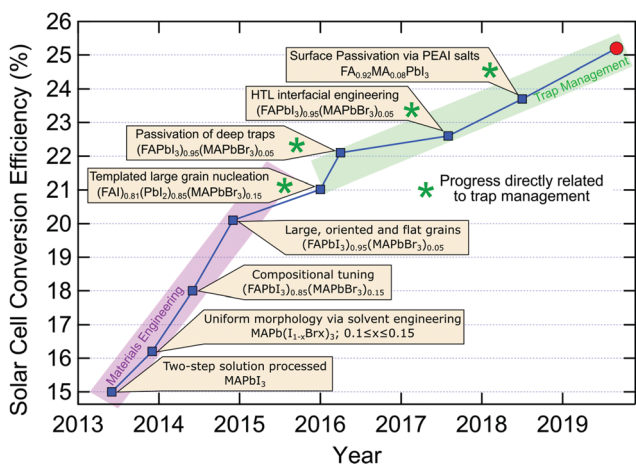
Solar Cell Conversion Efficiency (%)

26
25
24
23
22
21
20
19
18
17
16
15

2013 2014 2015 2016 2017 2018 2019

Year

Surface Passivation via PEAI salts
$FA_{0.92}MA_{0.08}PbI_3$

HTL interfacial engineering
$(FAPbI_3)_{0.95}(MAPbBr_3)_{0.05}$

Trap Management

Passivation of deep traps
$(FAPbI_3)_{0.95}(MAPbBr_3)_{0.05}$

Templated large grain nucleation
$(FAI)_{0.81}(PbI_2)_{0.85}(MAPbBr_3)_{0.15}$

* Progress directly related to trap management

Large, oriented and flat grains
$(FAPbI_3)_{0.95}(MAPbBr_3)_{0.05}$

Compositional tuning
$(FAPbI_3)_{0.85}(MAPbBr_3)_{0.15}$

Uniform morphology via solvent engineering
$MAPb(I_{1-x}Br_x)_3$; $0.1 \leq x \leq 0.15$

Materials Engineering

Two-step solution processed
$MAPbI_3$